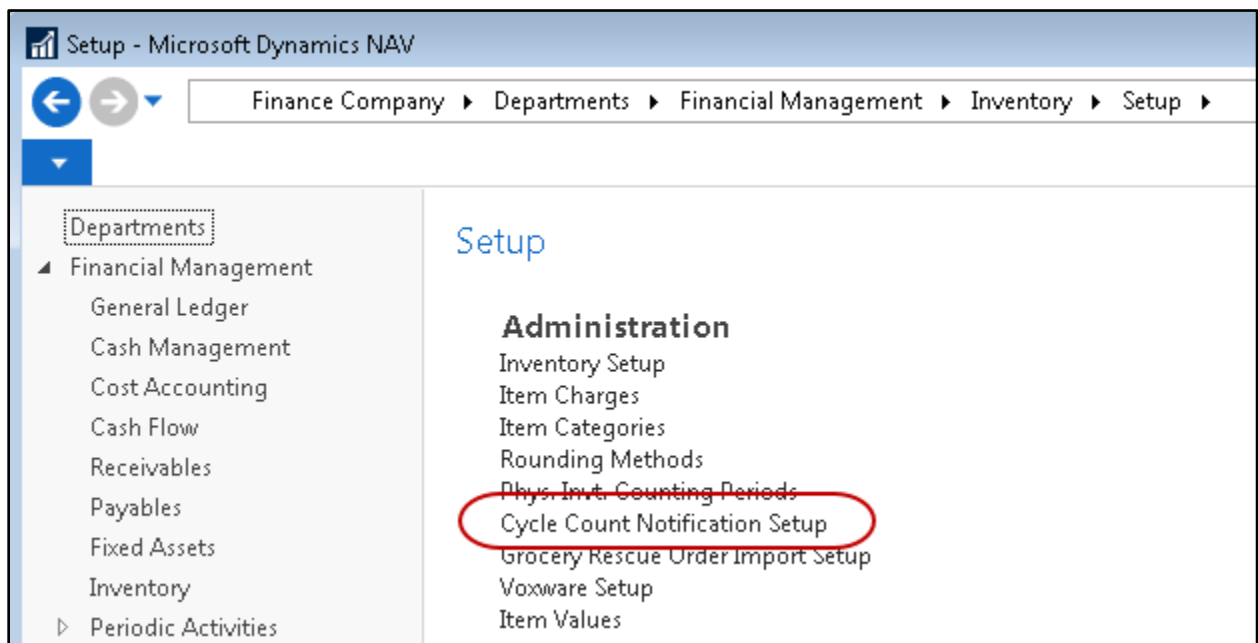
Setup - Microsoft Dynamics NAV

Finance Company ▸ Departments ▸ Financial Management ▸ Inventory ▸ Setup ▸

Departments
Financial Management
General Ledger
Cash Management
Cost Accounting
Cash Flow
Receivables
Payables
Fixed Assets
Inventory
Periodic Activities

Setup

Administration
Inventory Setup
Item Charges
Item Categories
Rounding Methods
Phys. Invt. Counting Periods
Cycle Count Notification Setup
Grocery Rescue Order Import Setup
Voxware Setup
Item Values